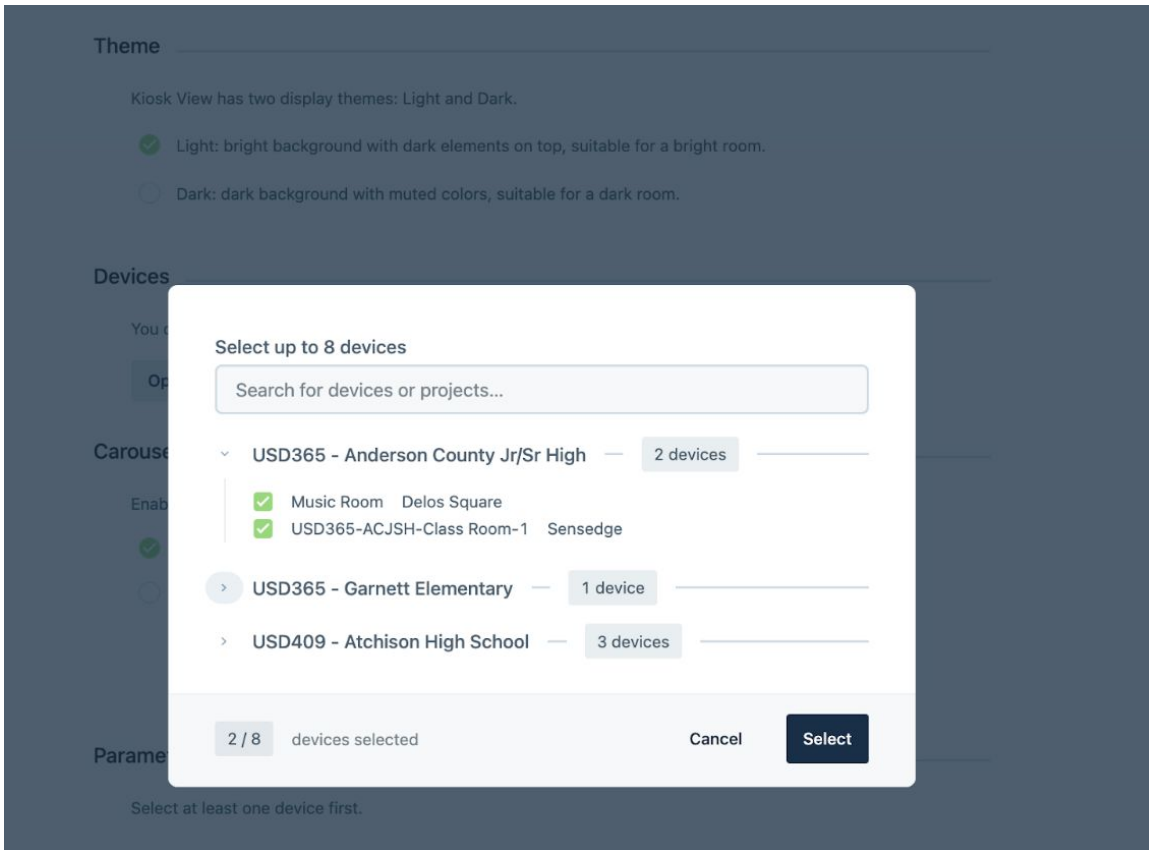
Theme

Kiosk View has two display themes: Light and Dark.

Light: bright background with dark elements on top, suitable for a bright room.

Dark: dark background with muted colors, suitable for a dark room.

Devices

You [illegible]

Op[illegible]

Carouse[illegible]

Enab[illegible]

Paramet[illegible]

Select at least one device first.

Select up to 8 devices

Search for devices or projects...

USD365 - Anderson County Jr/Sr High — 2 devices

Music Room Delos Square

USD365-ACJSH-Class Room-1 Sensedge

USD365 - Garnett Elementary — 1 device

USD409 - Atchison High School — 3 devices

2 / 8 devices selected

Cancel

Select